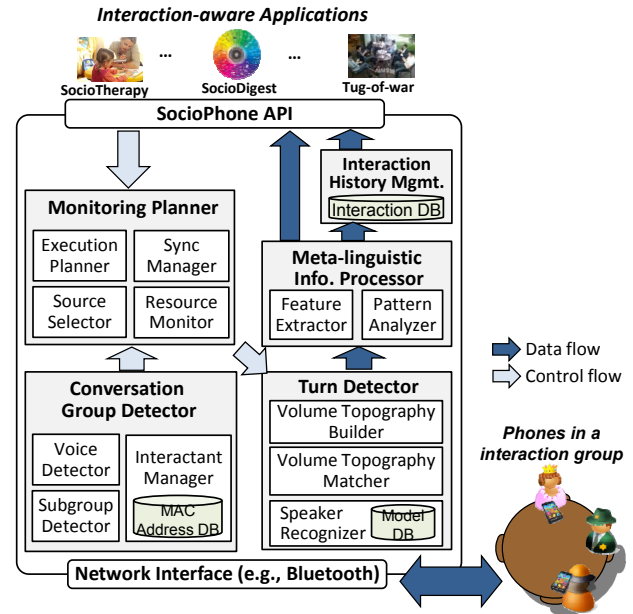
Interaction-aware Applications

...

...

SocioTherapy

SocioDigest

Tug-of-war

SocioPhone API

Interaction History Mgmt.

Interaction DB

Monitoring Planner

Execution Planner

Sync Manager

Source Selector

Resource Monitor

Meta-linguistic Info. Processor

Feature Extractor

Pattern Analyzer

Data flow

Control flow

Conversation Group Detector

Voice Detector

Interactant Manager

Subgroup Detector

MAC Address DB

Turn Detector

Volume Topography Builder

Volume Topography Matcher

Speaker Recognizer

Model DB

Phones in a interaction group

Network Interface (e.g., Bluetooth)